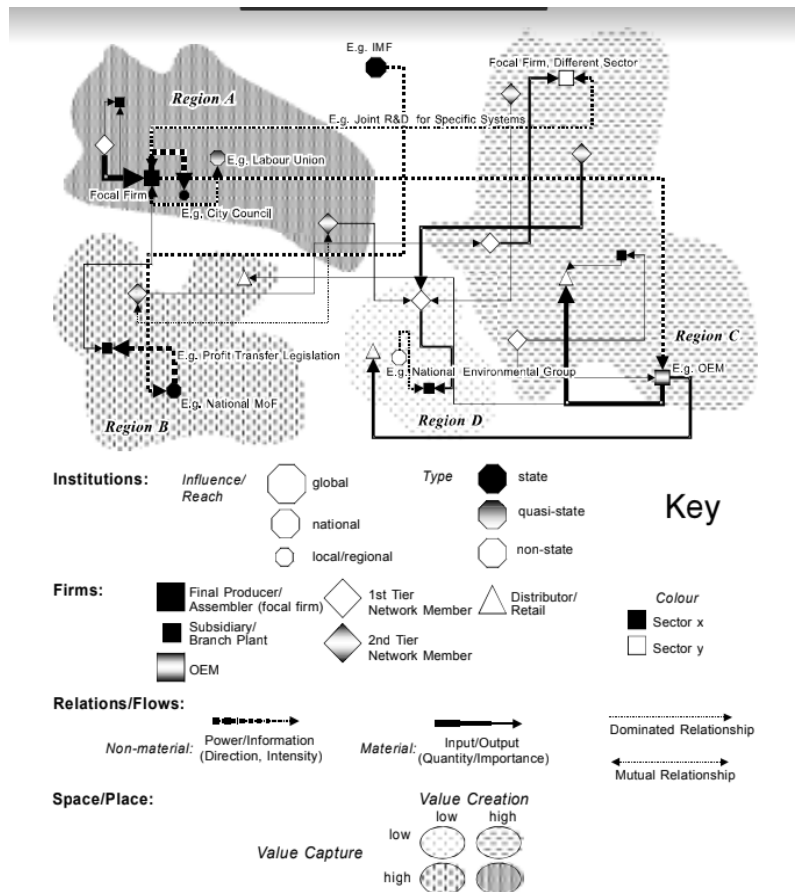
E.g. IMF

Focal Firm, Different Sector

Region A

E.g. Joint R&D for Specific Systems

E.g. Labour Union

Focal Firm

E.g. City Council

Region C

E.g. Profit Transfer Legislation

E.g. National Environmental Group

E.g. OEM

E.g. National MoF

Region B

Region D

Institutions: Influence/ Reach

global

national

local/regional

Type

state

quasi-state

non-state

Key

Firms:

Final Producer/ Assembler (focal firm)

Subsidiary/ Branch Plant

OEM

1st Tier Network Member

2nd Tier Network Member

Distributor/ Retail

Colour

Sector x

Sector y

Relations/Flows:

Non-material: Power/Information (Direction, Intensity)

Material: Input/Output (Quantity/Importance)

Dominated Relationship

Mutual Relationship

Space/Place:

Value Creation

low

high

Value Capture

low

high